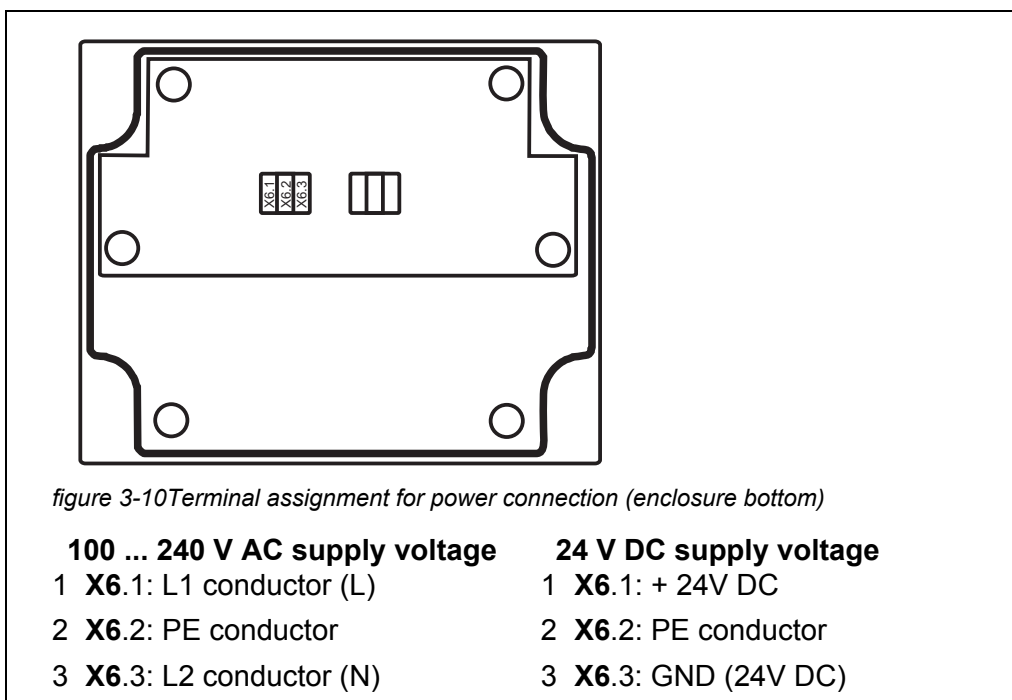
X6.1 X6.2 X6.3

figure 3-10Terminal assignment for power connection (enclosure bottom)

**100 ... 240 V AC supply voltage**
1 **X6**.1: L1 conductor (L)
2 **X6**.2: PE conductor
3 **X6**.3: L2 conductor (N)

**24 V DC supply voltage**
1 **X6**.1: + 24V DC
2 **X6**.2: PE conductor
3 **X6**.3: GND (24V DC)